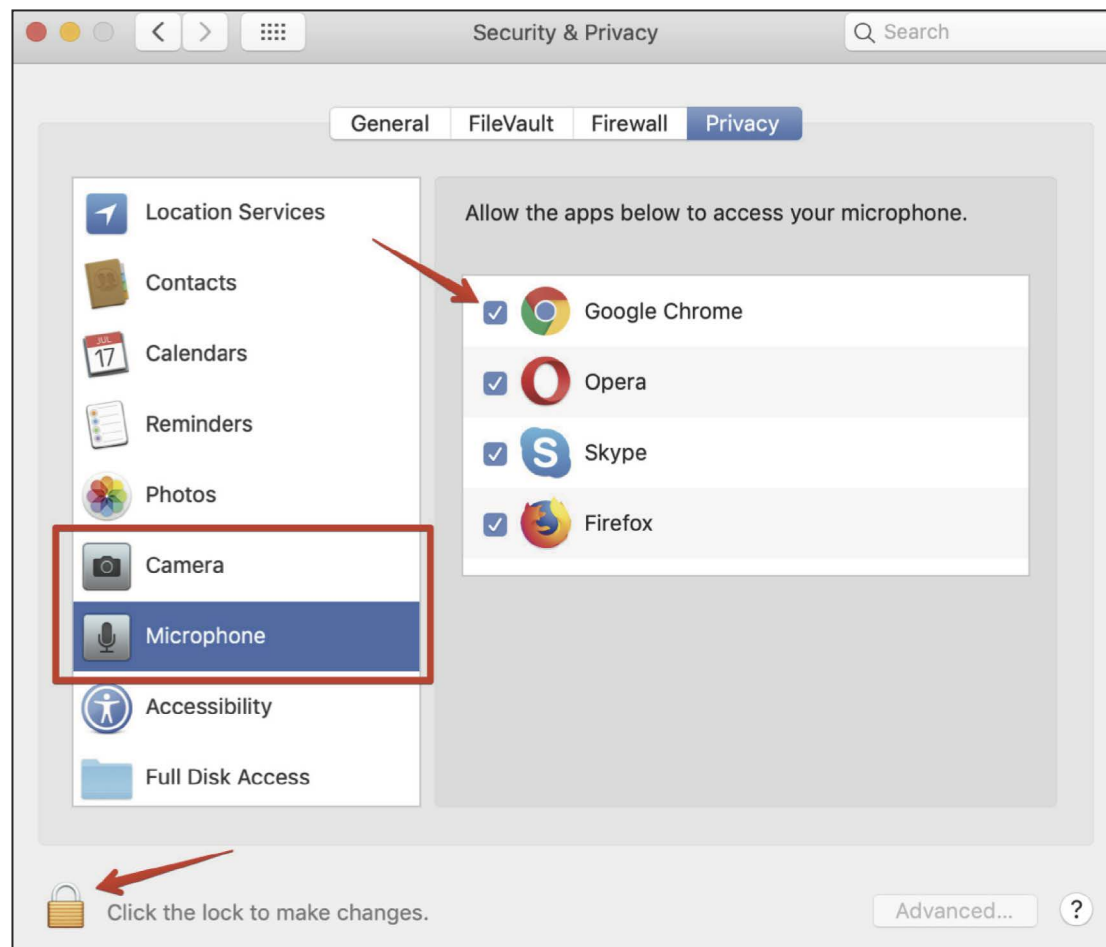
Security & Privacy

Search

General FileVault Firewall Privacy

Location Services

Contacts

JUL
17
Calendars

Reminders

Photos

Camera

Microphone

Accessibility

Full Disk Access

Allow the apps below to access your microphone.

Google Chrome

Opera

Skype

Firefox

Click the lock to make changes.

Advanced...

?